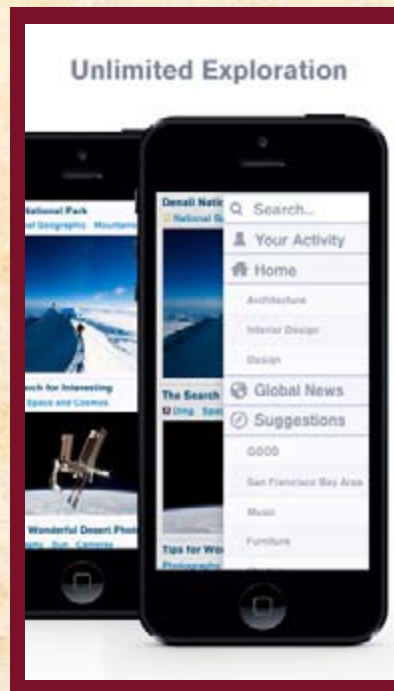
Unlimited Exploration

National Park
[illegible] Geographic Mountains

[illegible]ch for Interesting
Space and Cosmos

Wonderful Desert Photo
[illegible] Sun Cameras

Denali Natio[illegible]
National Ge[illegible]

The Search
Uing Spa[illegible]

Tips for Wo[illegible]
Photography

Search...
Your Activity
Home
Architecture
Interior Design
Design
Global News
Suggestions
GGGG
San Francisco Bay Area
Music
Furniture